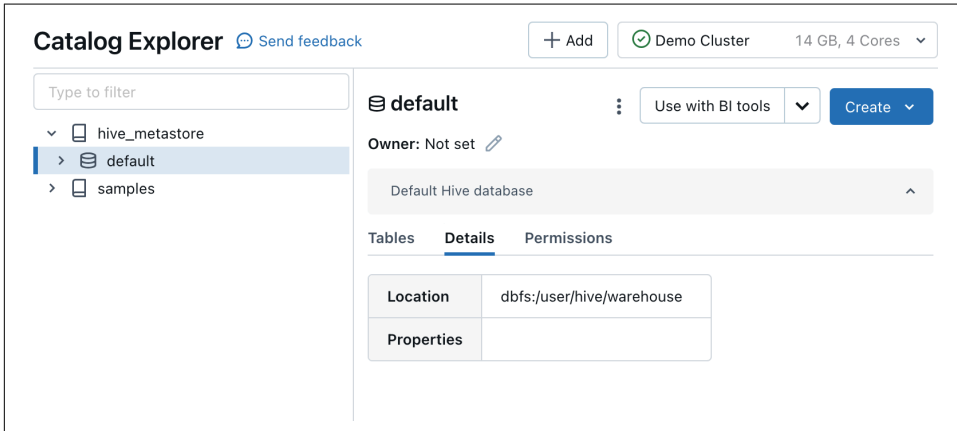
Catalog Explorer Send feedback

+ Add Demo Cluster 14 GB, 4 Cores

Type to filter

hive_metastore
default
samples

default

Use with BI tools

Create

Owner: Not set

Default Hive database

Tables Details Permissions

| Location | dbfs:/user/hive/warehouse |
|---|---|
| Properties | |